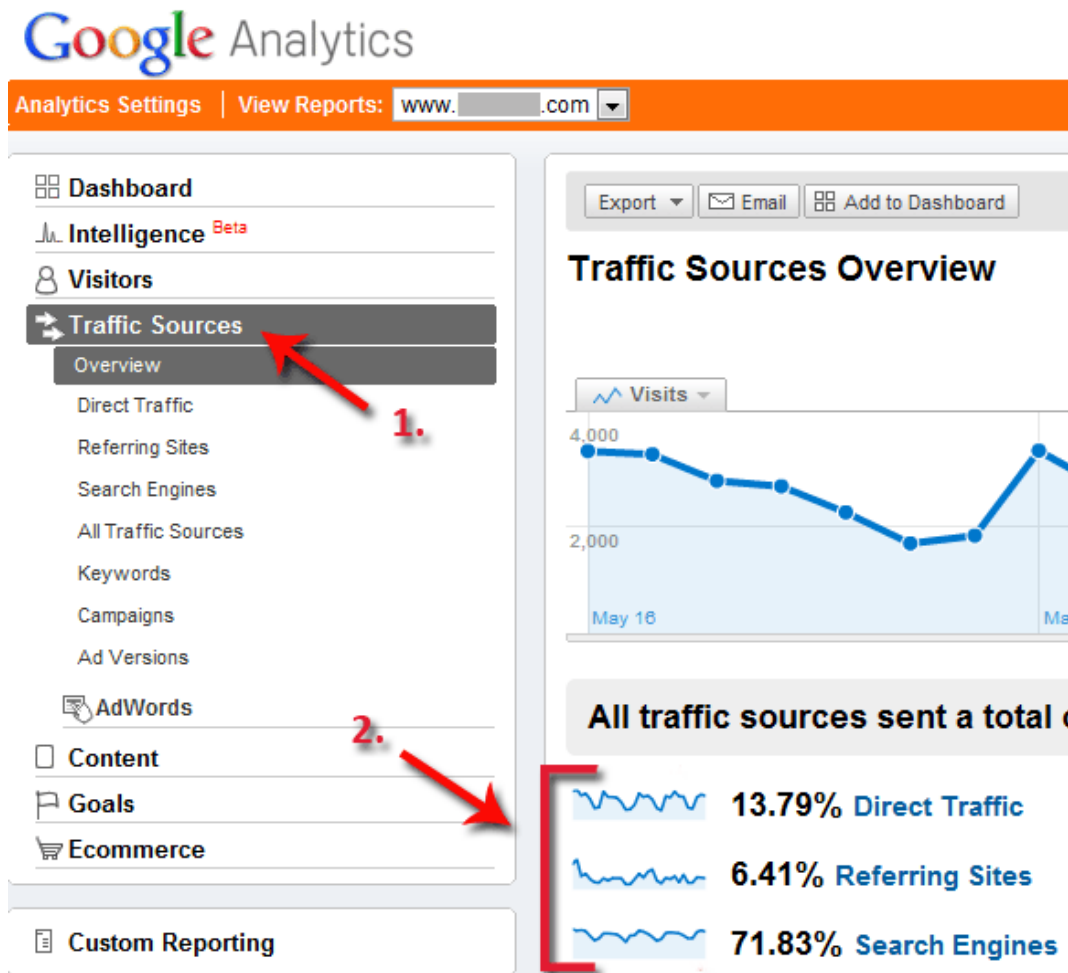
Google Analytics

Analytics Settings | View Reports: www.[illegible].com

Dashboard
Intelligence Beta
Visitors
Traffic Sources
Overview
Direct Traffic
Referring Sites
Search Engines
All Traffic Sources
Keywords
Campaigns
Ad Versions
AdWords
Content
Goals
Ecommerce

Custom Reporting

1.

2.

Export | Email | Add to Dashboard

Traffic Sources Overview

Visits

4,000
2,000
May 16
Ma

All traffic sources sent a total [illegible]

13.79% Direct Traffic
6.41% Referring Sites
71.83% Search Engines